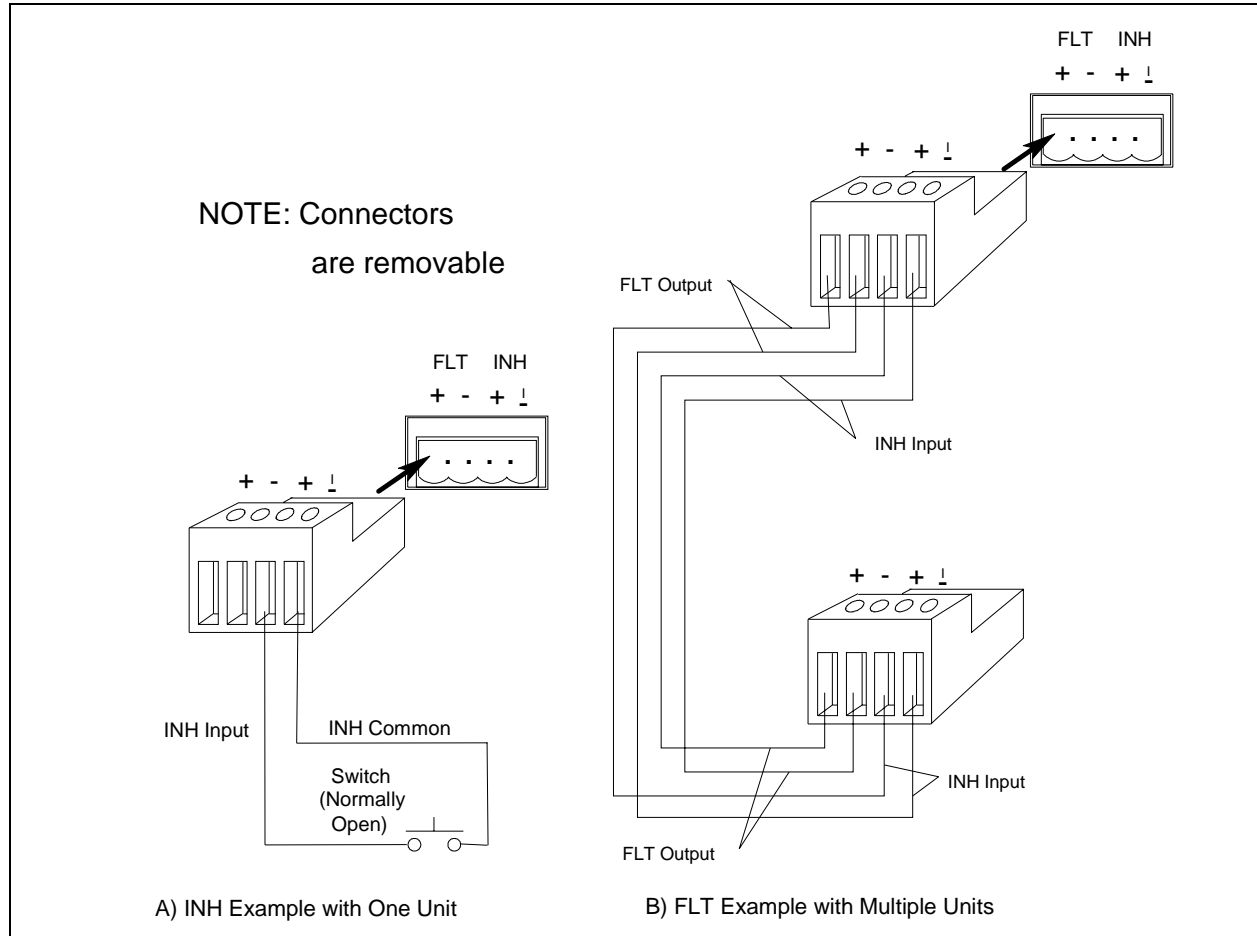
FLT INH

+ - + !

+ - + !

NOTE: Connectors are removable

FLT Output

FLT INH

+ - + !

+ - + !

INH Input

+ - + !

INH Input

INH Common

Switch (Normally Open)

INH Input

FLT Output

A) INH Example with One Unit

B) FLT Example with Multiple Units